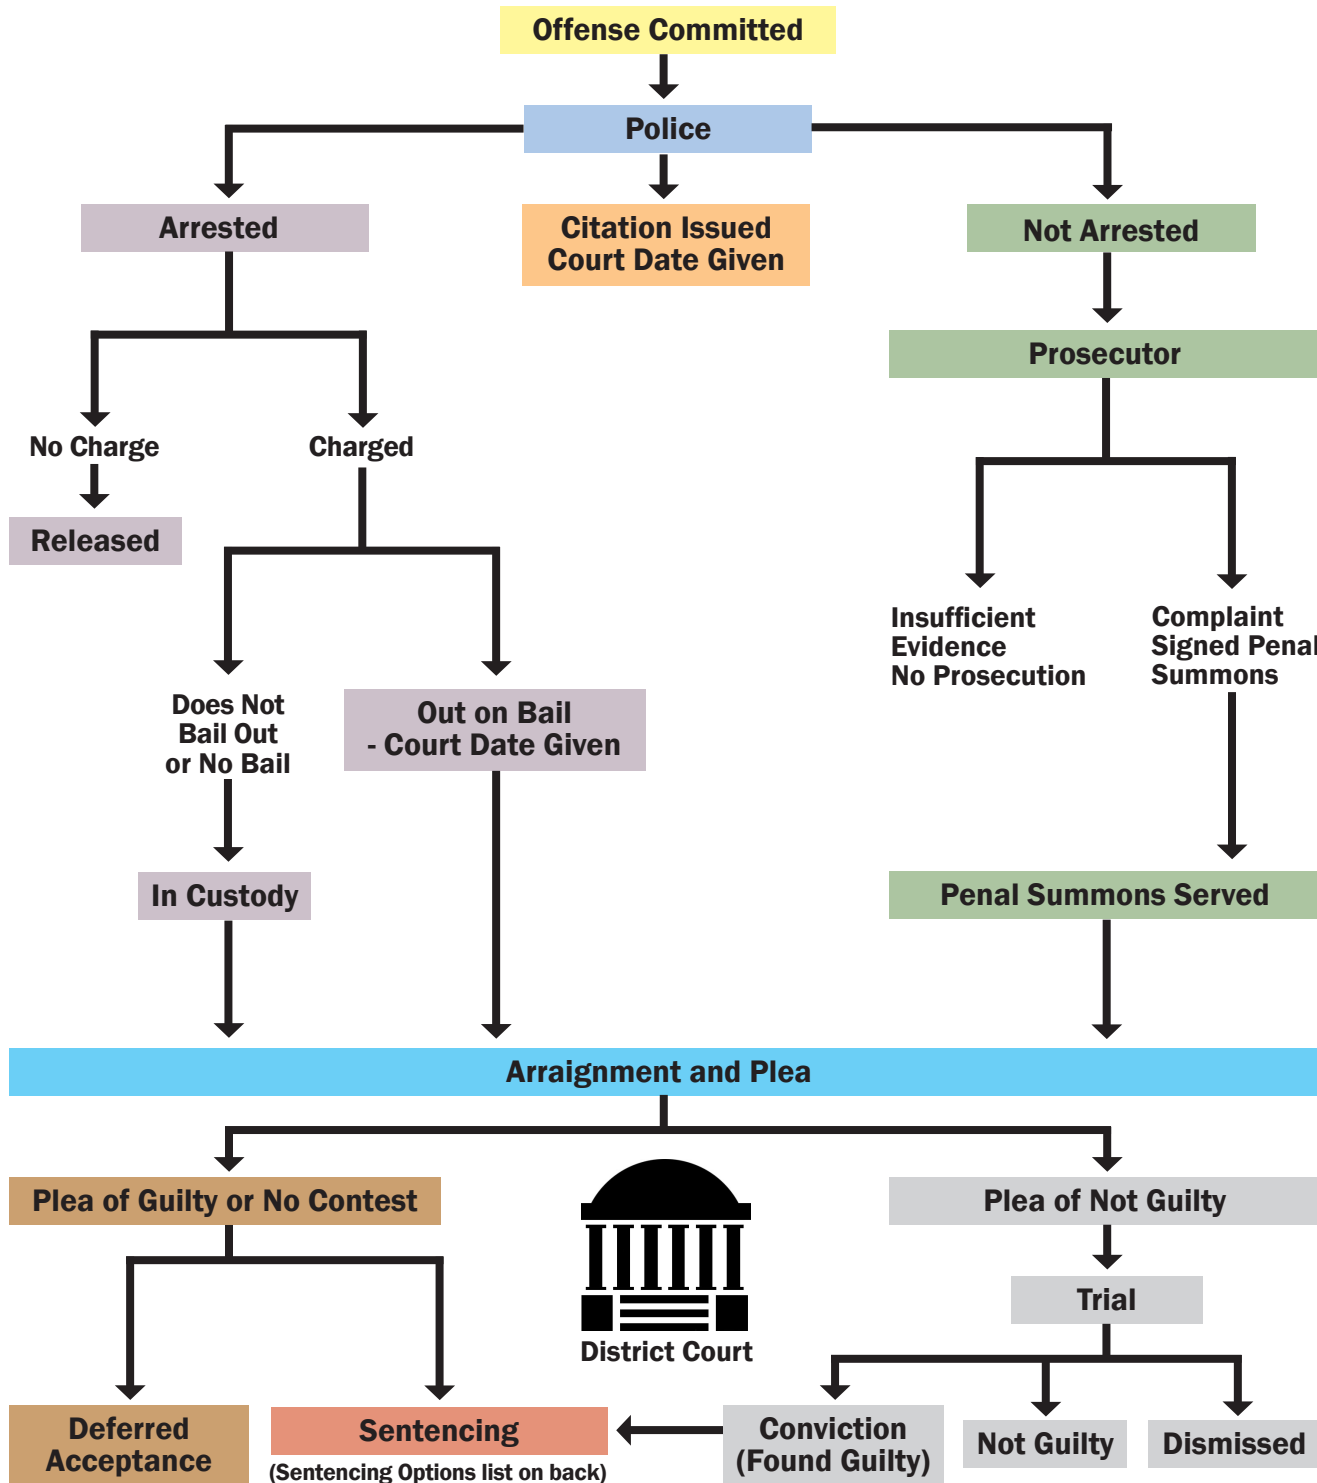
Offense Committed

Police

Arrested

Citation Issued
Court Date Given

Not Arrested

Prosecutor

No Charge

Charged

Released

Insufficient
Evidence
No Prosecution

Complaint
Signed Penal
Summons

Does Not
Bail Out
or No Bail

Out on Bail
- Court Date Given

In Custody

Penal Summons Served

Arraignment and Plea

Plea of Guilty or No Contest

Plea of Not Guilty

District Court

Trial

Deferred
Acceptance

Sentencing
(Sentencing Options list on back)

Conviction
(Found Guilty)

Not Guilty

Dismissed